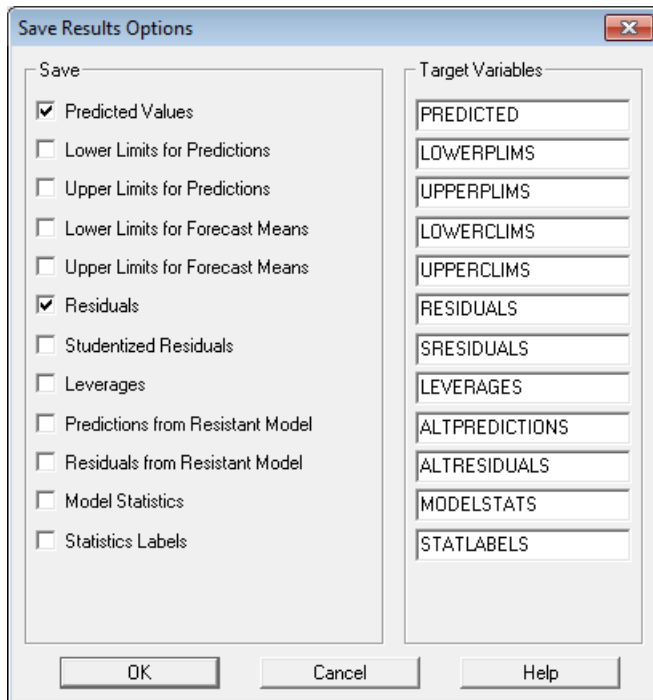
Save Results Options

Save

Predicted Values

Lower Limits for Predictions

Upper Limits for Predictions

Lower Limits for Forecast Means

Upper Limits for Forecast Means

Residuals

Studentized Residuals

Leverages

Predictions from Resistant Model

Residuals from Resistant Model

Model Statistics

Statistics Labels

Target Variables

PREDICTED

LOWERPLIMS

UPPERPLIMS

LOWERCLIMS

UPPERCLIMS

RESIDUALS

SRESIDUALS

LEVERAGES

ALTPREDICTIONS

ALTRESIDUALS

MODELSTATS

STATLABELS

OK

Cancel

Help